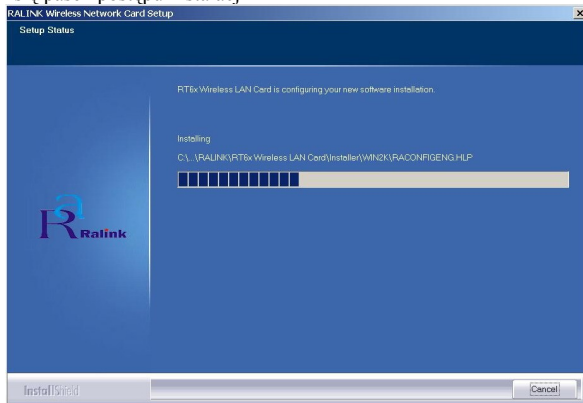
RALINK Wireless Network Card Setup

Setup Status

RT6x Wireless LAN Card is configuring your new software installation.

Installing

C:\...\RALINK\RT6x Wireless LAN Card\Installer\WIN2K\RACONFIGENG.HLP

Ralink

InstallShield

Cancel